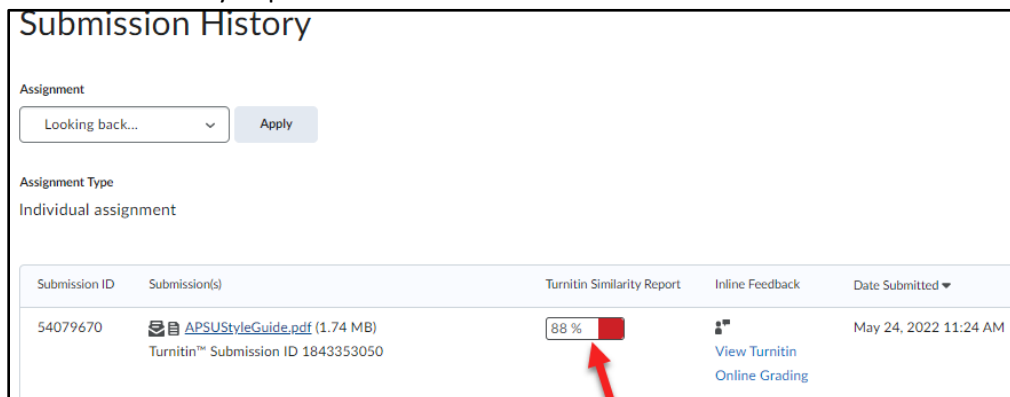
Submission History

Assignment

Looking back...

Apply

Assignment Type

Individual assignment

| Submission ID | Submission(s) | Turnitin Similarity Report | Inline Feedback | Date Submitted |
|---|---|---|---|---|
| 54079670 | APSUStyleGuide.pdf (1.74 MB) Turnitin™ Submission ID 1843353050 | 88 % | View Turnitin Online Grading | May 24, 2022 11:24 AM |